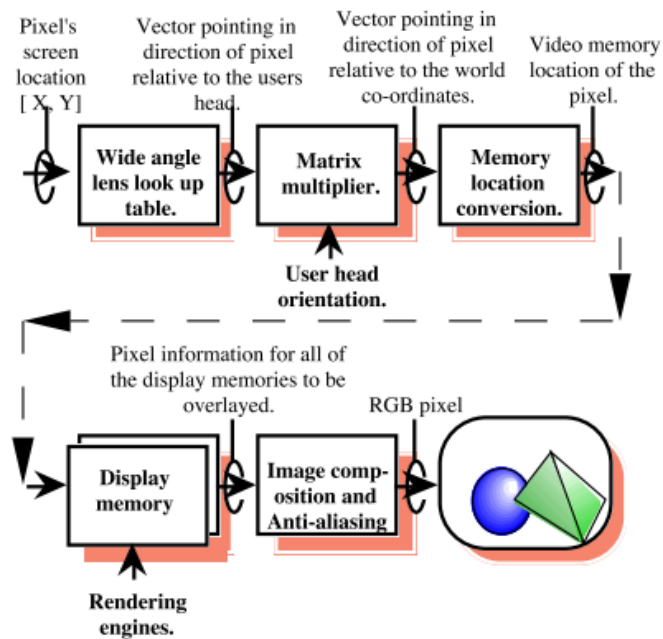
Pixel's screen location [ X, Y]

Vector pointing in direction of pixel relative to the users head.

Vector pointing in direction of pixel relative to the world co-ordinates.

Video memory location of the pixel.

Wide angle lens look up table.

Matrix multiplier.

Memory location conversion.

User head orientation.

Pixel information for all of the display memories to be overlayed.

RGB pixel

Display memory

Image composition and Anti-aliasing

Rendering engines.